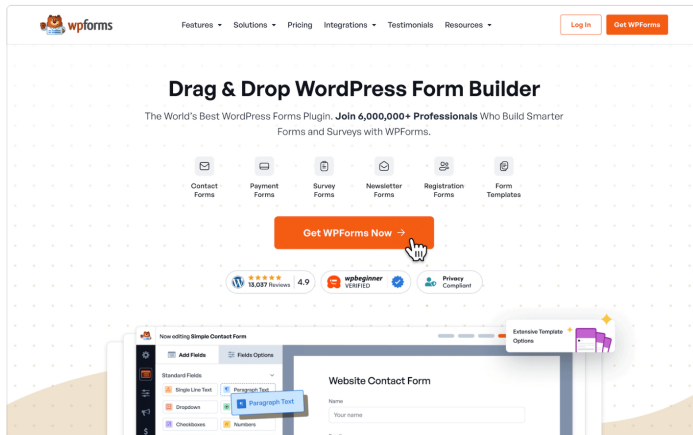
wpforms

Features ▾ Solutions ▾ Pricing Integrations ▾ Testimonials Resources ▾

Log In

Get WPForms

Drag & Drop WordPress Form Builder

The World's Best WordPress Forms Plugin. Join 6,000,000+ Professionals Who Build Smarter Forms and Surveys with WPForms.

Contact Forms

Payment Forms

Survey Forms

Newsletter Forms

Registration Forms

Form Templates

Get WPForms Now →

★★★★★ 13,037 Reviews 4.9

wpbeginner VERIFIED

Privacy Compliant

Now editing Simple Contact Form

Extensive Template Options

Add Fields

Fields Options

Standard Fields

Single Line Text

Paragraph Text

Dropdown

Paragraph Text

Checkboxes

Numbers

Website Contact Form

Name

Your name